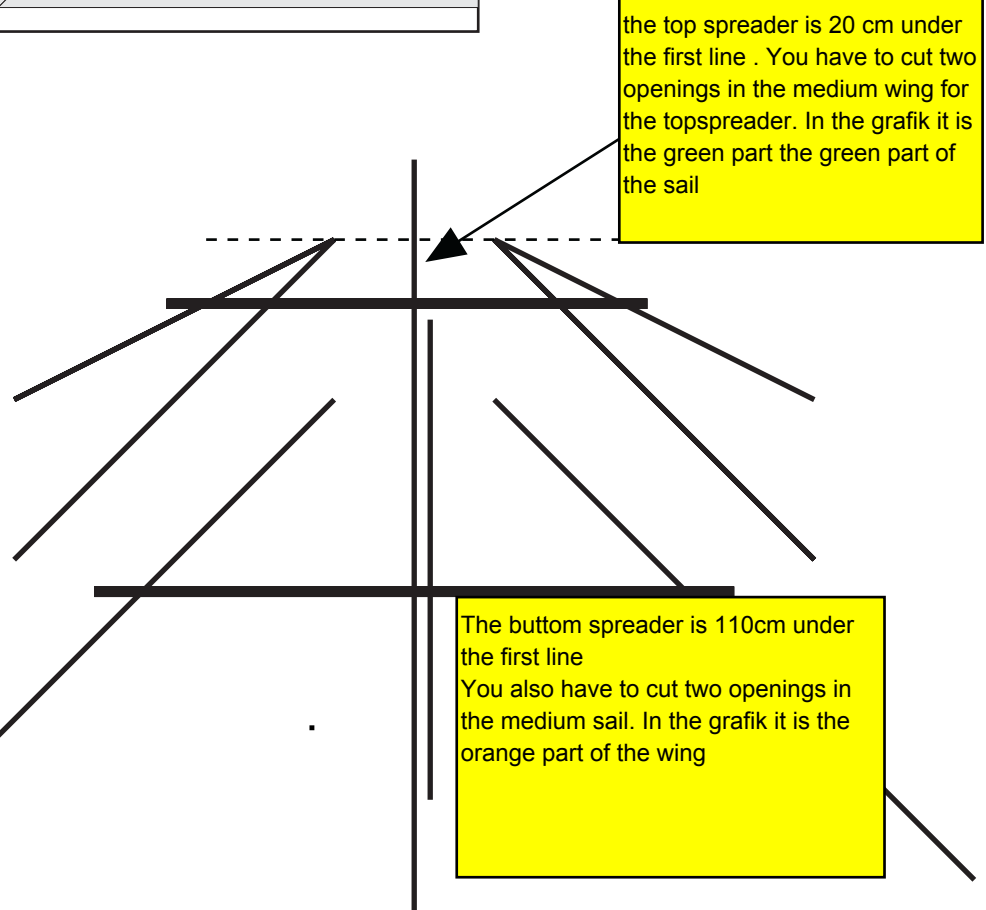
the top spreader is 20 cm under the first line . You have to cut two openings in the medium wing for the topspreader. In the grafik it is the green part the green part of the sail

The buttom spreader is 110cm under the first line
You also have to cut two openings in the medium sail. In the grafik it is the orange part of the wing